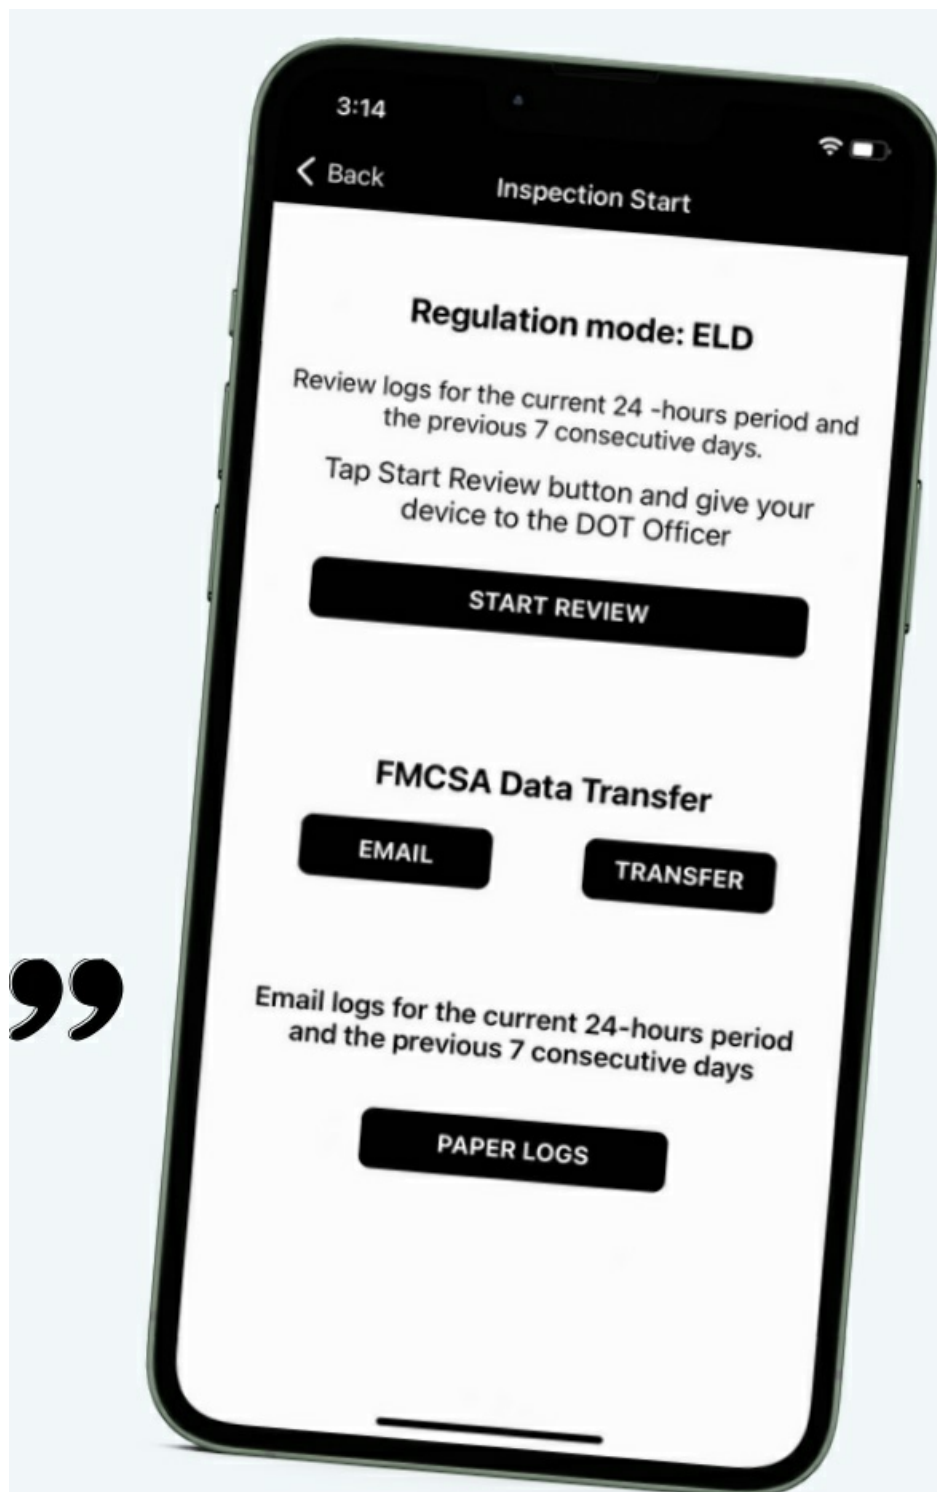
3:14

Back

Inspection Start

Regulation mode: ELD

Review logs for the current 24 -hours period and the previous 7 consecutive days.

Tap Start Review button and give your device to the DOT Officer

START REVIEW

FMCSA Data Transfer

EMAIL

TRANSFER

Email logs for the current 24-hours period and the previous 7 consecutive days

PAPER LOGS

”